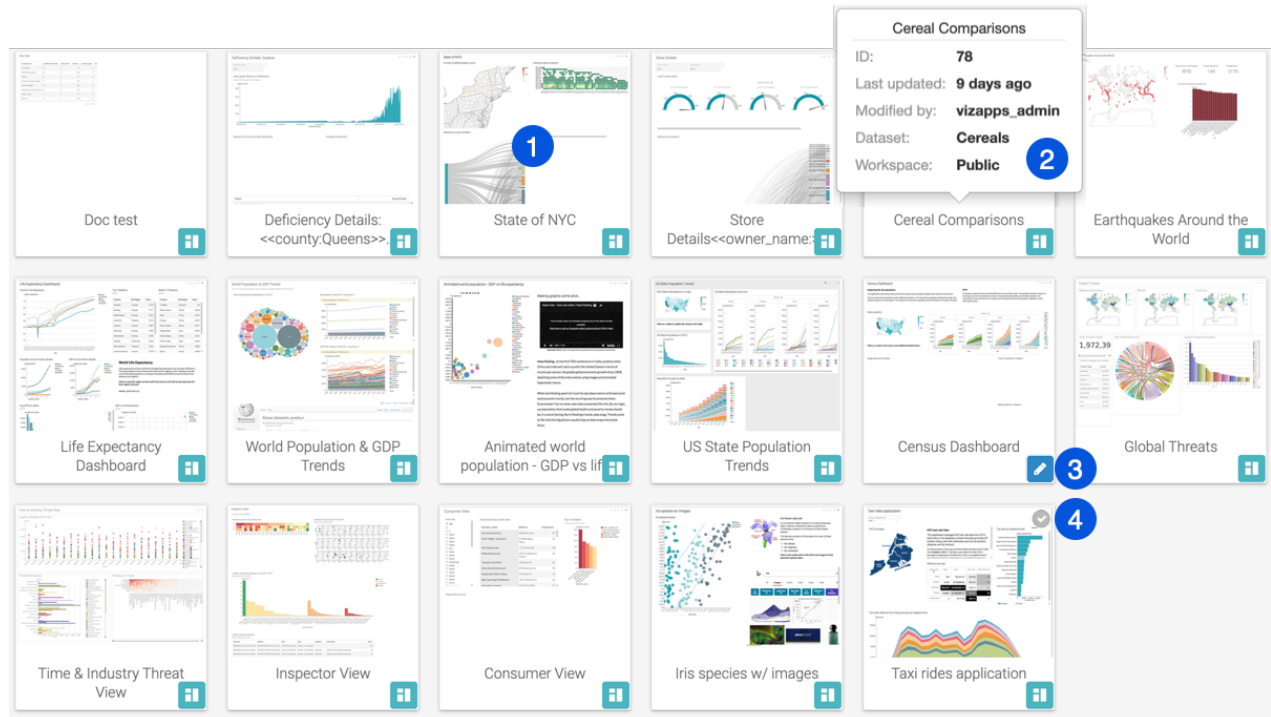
Cereal Comparisons
ID: 78
Last updated: 9 days ago
Modified by: vizapps_admin
Dataset: Cereals
Workspace: Public

1
2

Doc test

Deficiency Details: <<county:Queens>>.

State of NYC

Store Details<<owner_name:

Cereal Comparisons

Earthquakes Around the World

Life Expectancy Dashboard

World Population & GDP Trends

Animated world population - GDP vs lif

US State Population Trends

Census Dashboard

3

Global Threats

1,972.39

Time & Industry Threat View

Inspector View

Consumer View

Iris species w/ images

Taxi rides application

4